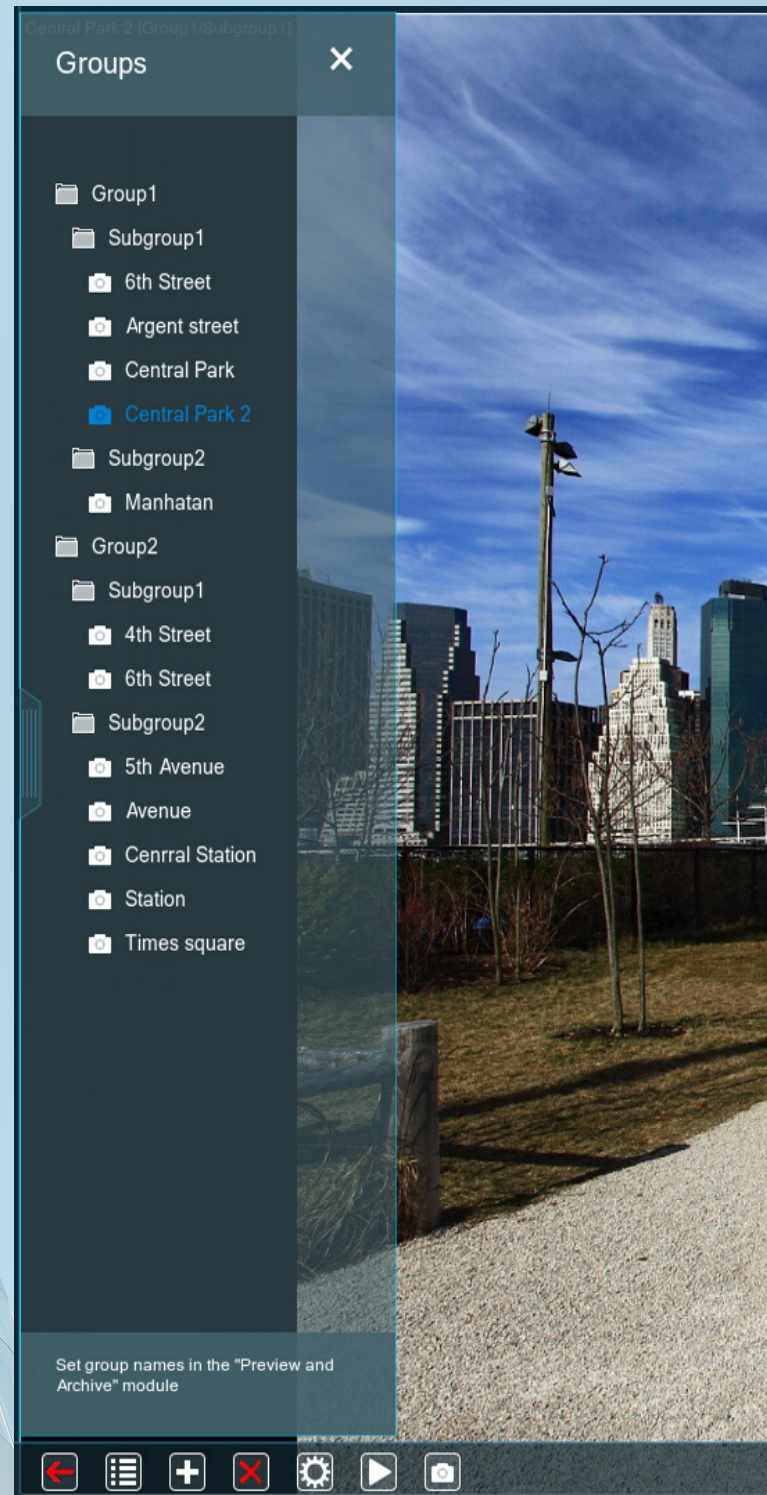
Central Park 2 [Group1/Subgroup1]

Groups ✕

Group1
Subgroup1
6th Street
Argent street
Central Park
Central Park 2
Subgroup2
Manhatan
Group2
Subgroup1
4th Street
6th Street
Subgroup2
5th Avenue
Avenue
Cenrral Station
Station
Times square

Set group names in the "Preview and Archive" module